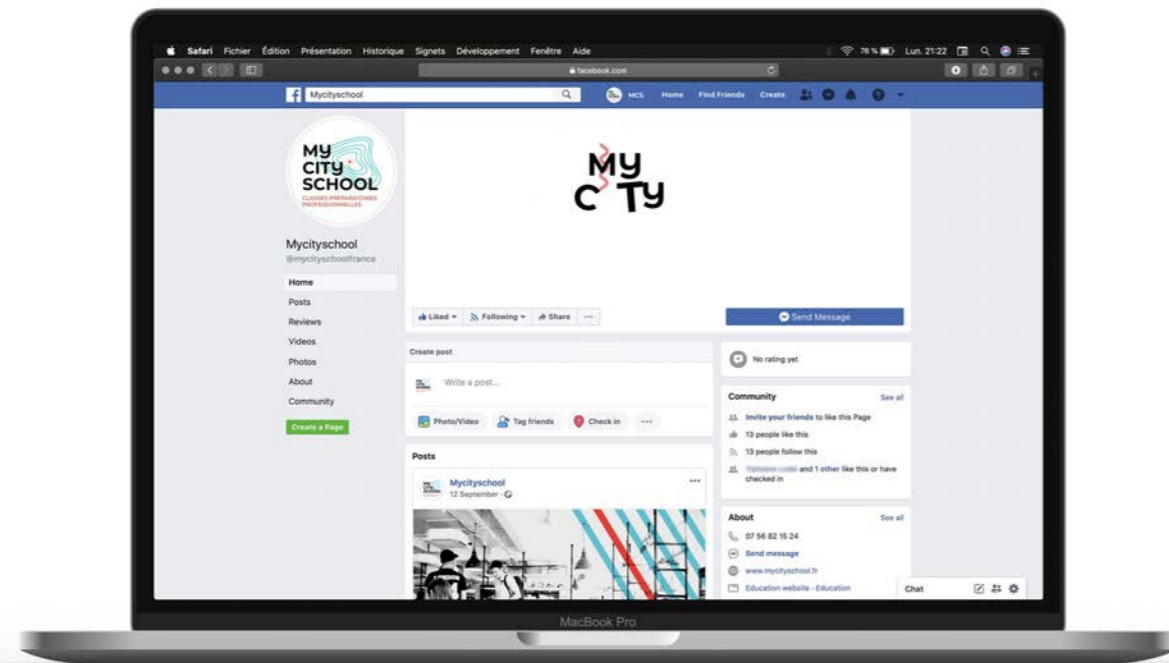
Safari Fichier Édition Présentation Historique Signets Développement Fenêtre Aide

76 % Lun. 21:22

facebook.com

Mycityschool

MCS Home Find Friends Create

MY CITY SCHOOL
CLASSES PRÉPARATOIRES PROFESSIONNELLES

MY CITY

Mycityschool
@mycityschoolfrance

Home
Posts
Reviews
Videos
Photos
About
Community

Create a Page

Liked Following Share ···

Send Message

Create post

Write a post...

Photo/Video Tag friends Check in ···

No rating yet

Community See all

Invite your friends to like this Page

13 people like this

13 people follow this

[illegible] and 1 other like this or have checked in

Posts

Mycityschool
12 September ·

About See all

07 56 82 15 24

Send message

www.mycityschool.fr

Education website · Education

Chat

MacBook Pro